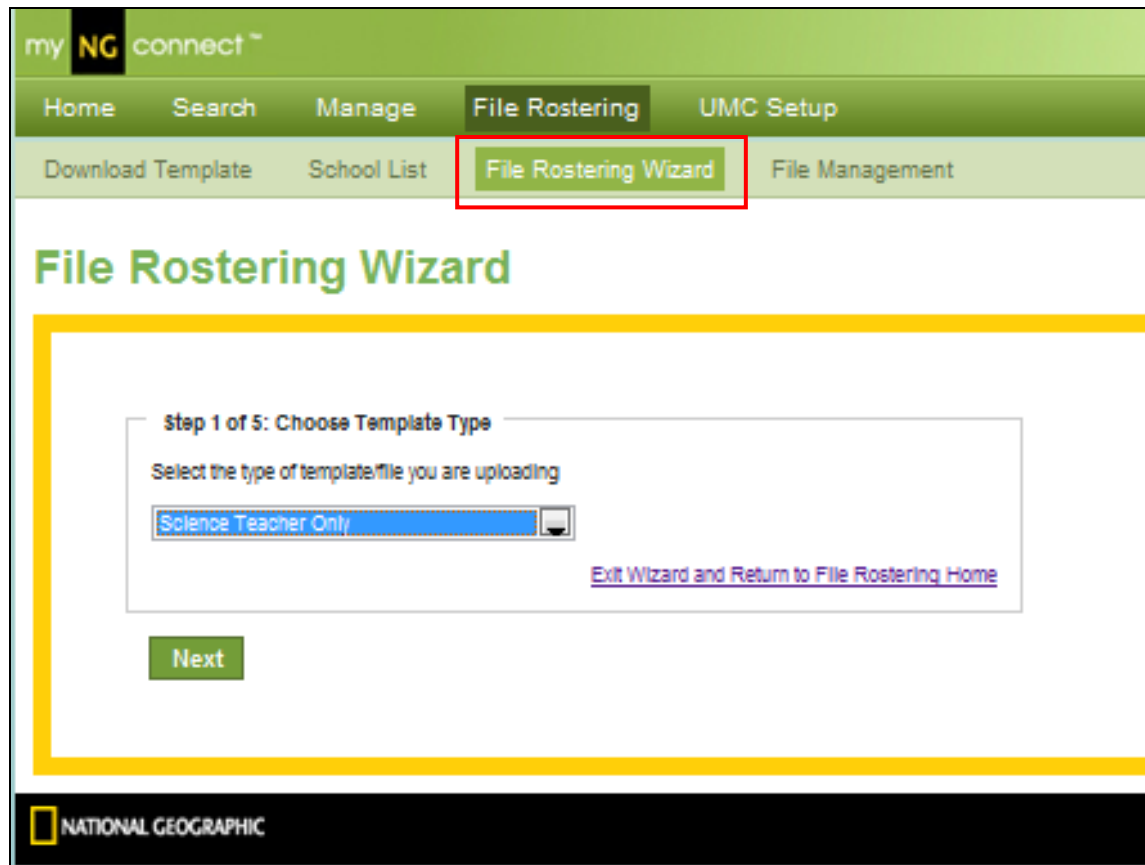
my NG connect™

Home Search Manage File Rostering UMC Setup

Download Template School List File Rostering Wizard File Management

File Rostering Wizard

Step 1 of 5: Choose Template Type

Select the type of template/file you are uploading

Science Teacher Only

Exit Wizard and Return to File Rostering Home

Next

NATIONAL GEOGRAPHIC